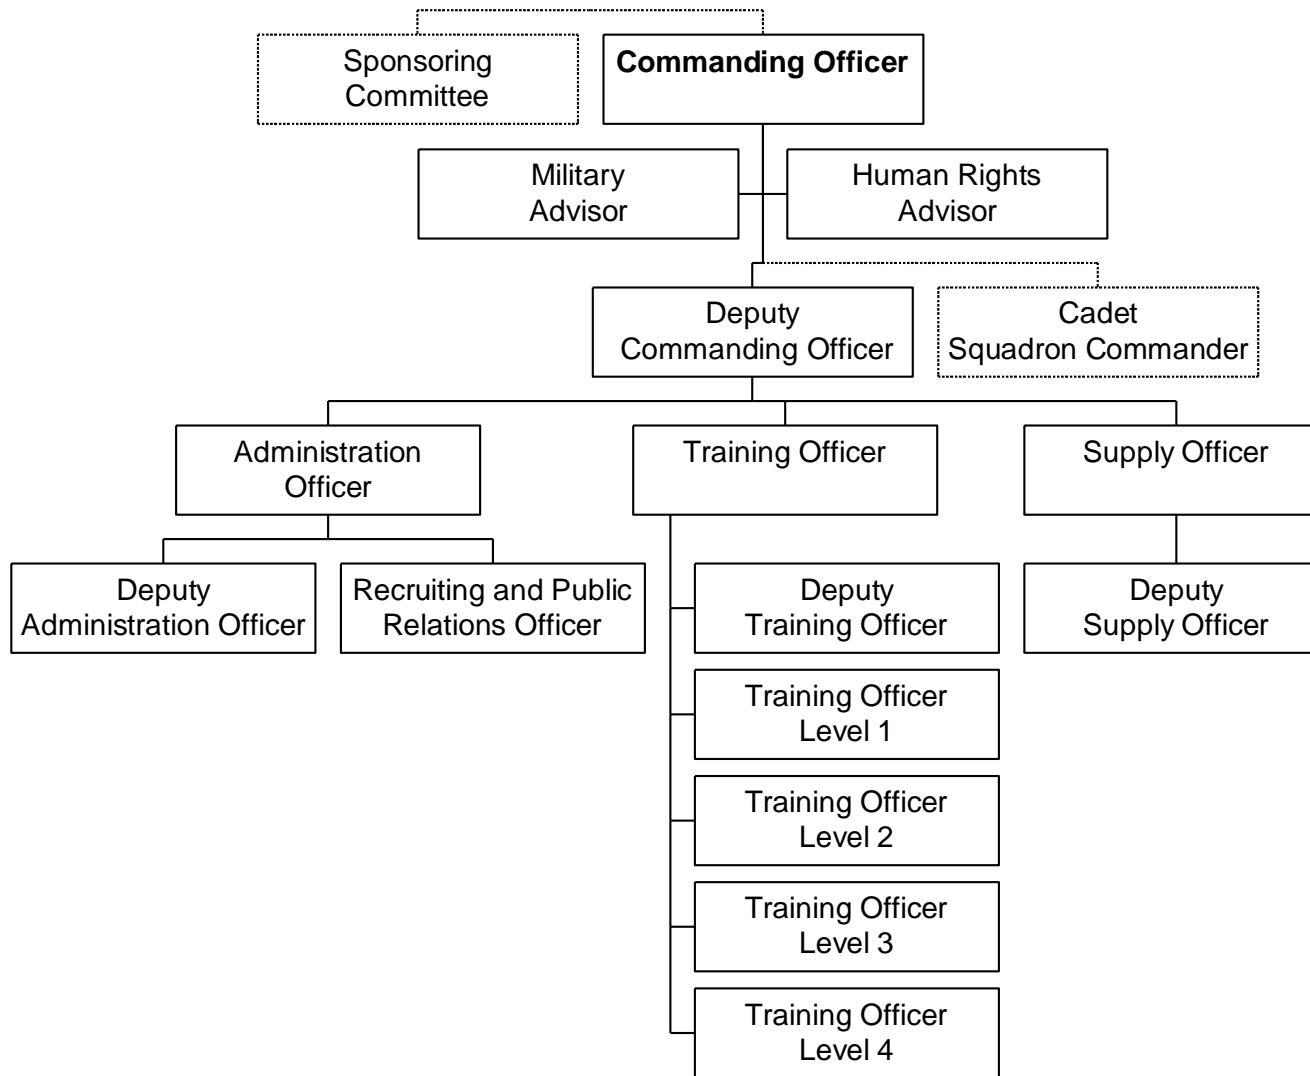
Sponsoring Committee

Commanding Officer

Military Advisor

Human Rights Advisor

Deputy Commanding Officer

Cadet Squadron Commander

Administration Officer

Training Officer

Supply Officer

Deputy Administration Officer

Recruiting and Public Relations Officer

Deputy Training Officer

Training Officer Level 1

Training Officer Level 2

Training Officer Level 3

Training Officer Level 4

Deputy Supply Officer